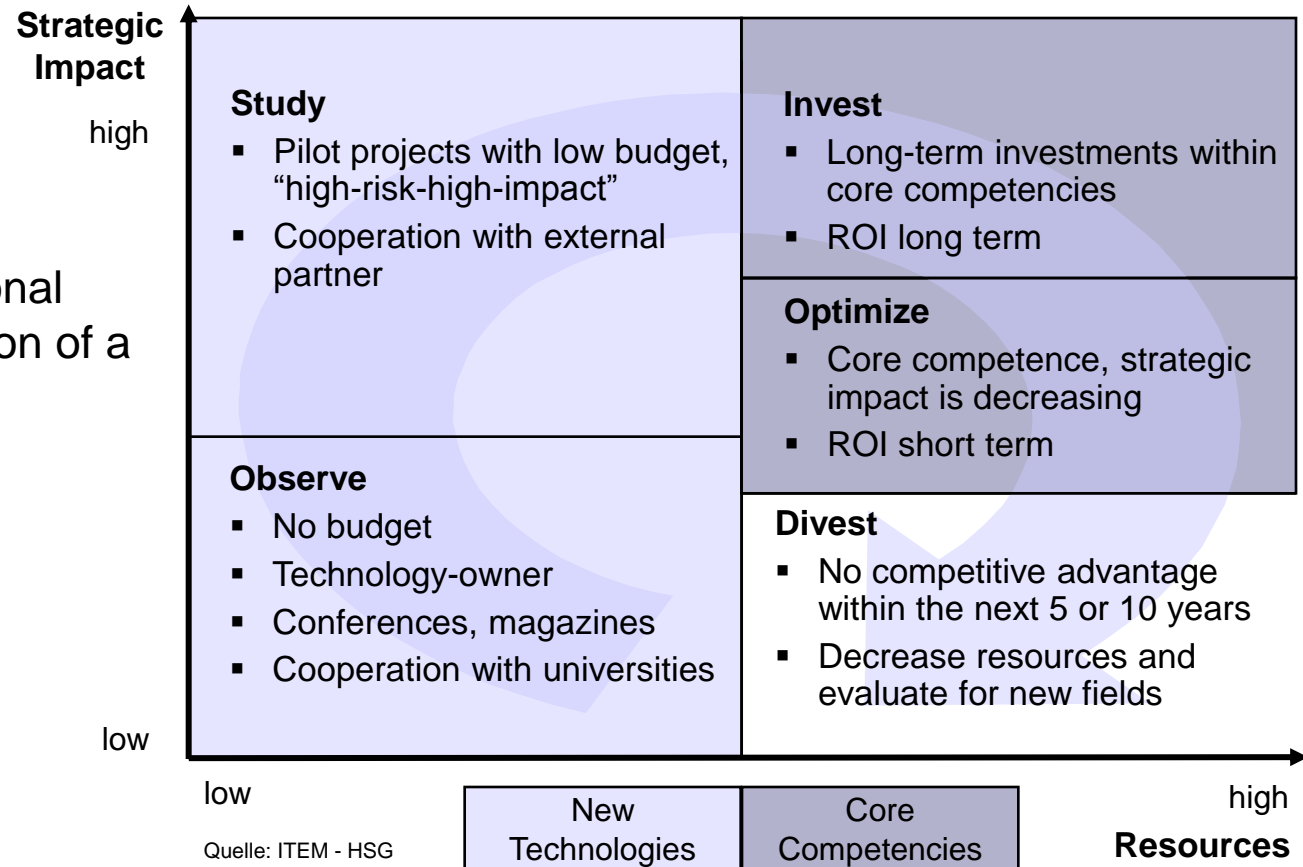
Strategic Impact

high

onal
on of a

Study
- Pilot projects with low budget, "high-risk-high-impact"
- Cooperation with external partner

Invest
- Long-term investments within core competencies
- ROI long term

Optimize
- Core competence, strategic impact is decreasing
- ROI short term

Observe
- No budget
- Technology-owner
- Conferences, magazines
- Cooperation with universities

Divest
- No competitive advantage within the next 5 or 10 years
- Decrease resources and evaluate for new fields

low

low

New Technologies

Core Competencies

high

Resources

Quelle: ITEM - HSG